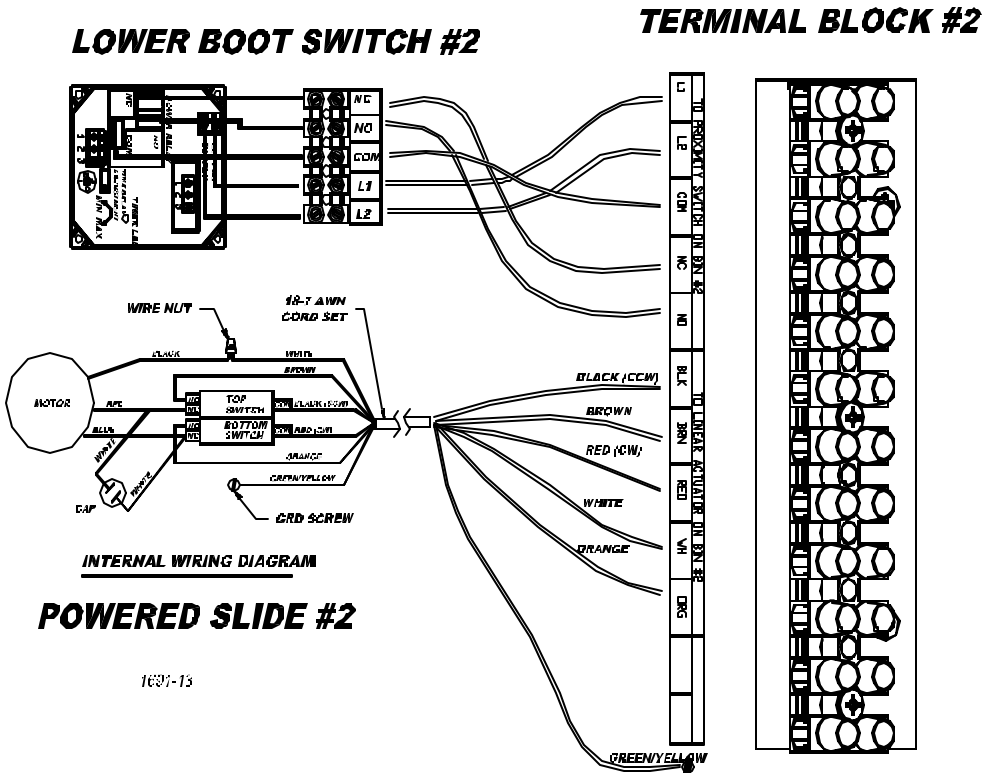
TERMINAL BLOCK #2

LOWER BOOT SWITCH #2

NC
NO
COM
L1
L2

L1
L2
COM
NC
NO
BLK
BRN
RED
WH
ORG

TO PROXIMITY SWITCH ON BN #2

TO LINEAR ACTUATOR ON BN #2

WIRE NUT

18-7 AWN CORD SET

BLACK
WHITE
BROWN

MOTOR

RED
BLUE

TOP SWITCH
BOTTOM SWITCH

BLACK (CCW)
RED (CW)
ORANGE
GREEN/YELLOW

CAP

GRD SCREW

BLACK (CCW)
BROWN
RED (CW)
WHITE
ORANGE

INTERNAL WIRING DIAGRAM

POWERED SLIDE #2

1601-13

GREEN/YELLOW